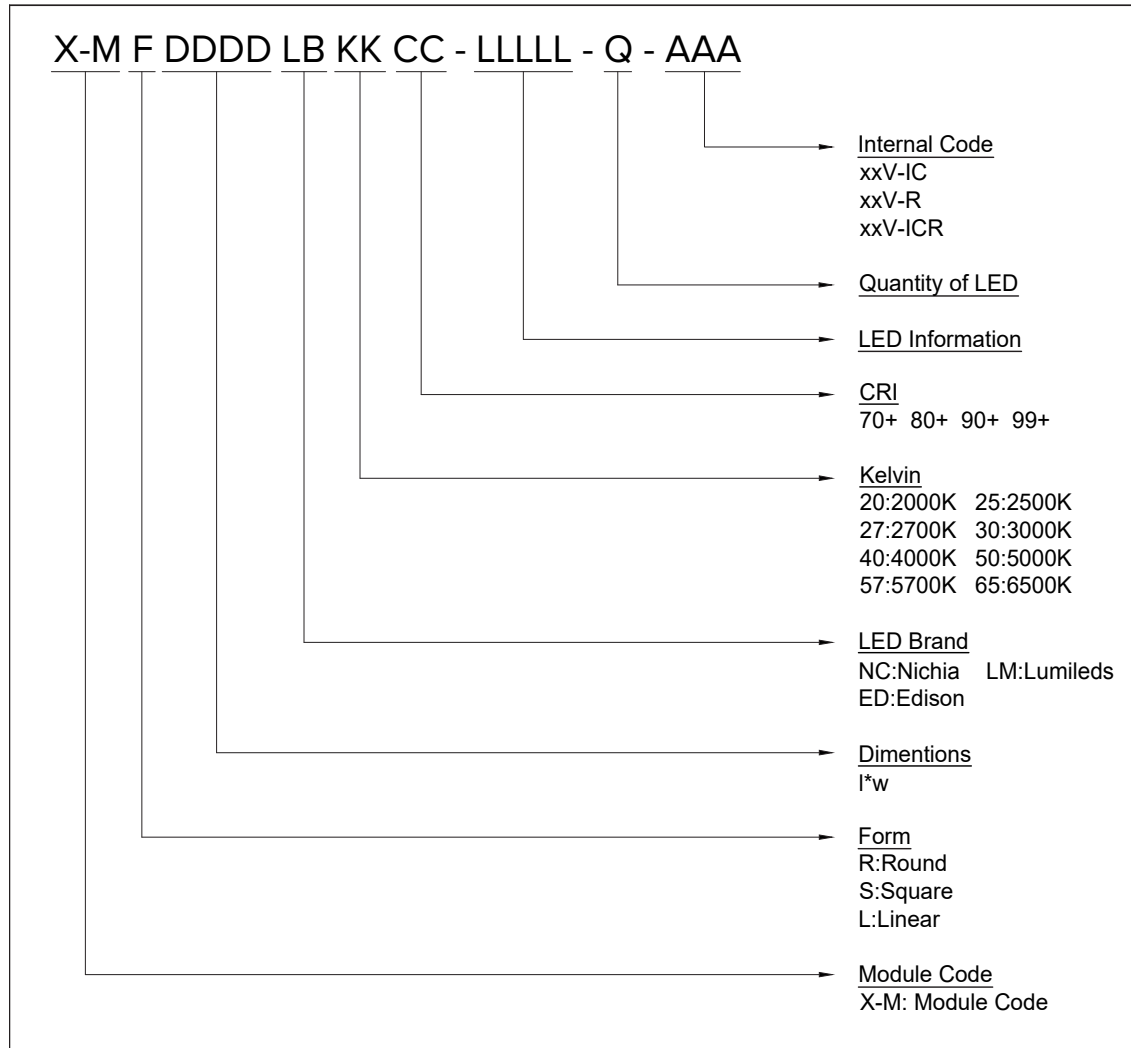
X-M F DDDD LB KK CC - LLLLL - Q - AAA

Internal Code
xxV-IC
xxV-R
xxV-ICR

Quantity of LED

LED Information

CRI
70+ 80+ 90+ 99+

Kelvin
20:2000K 25:2500K
27:2700K 30:3000K
40:4000K 50:5000K
57:5700K 65:6500K

LED Brand
NC:Nichia LM:Lumileds
ED:Edison

Dimentions
l*w

Form
R:Round
S:Square
L:Linear

Module Code
X-M: Module Code